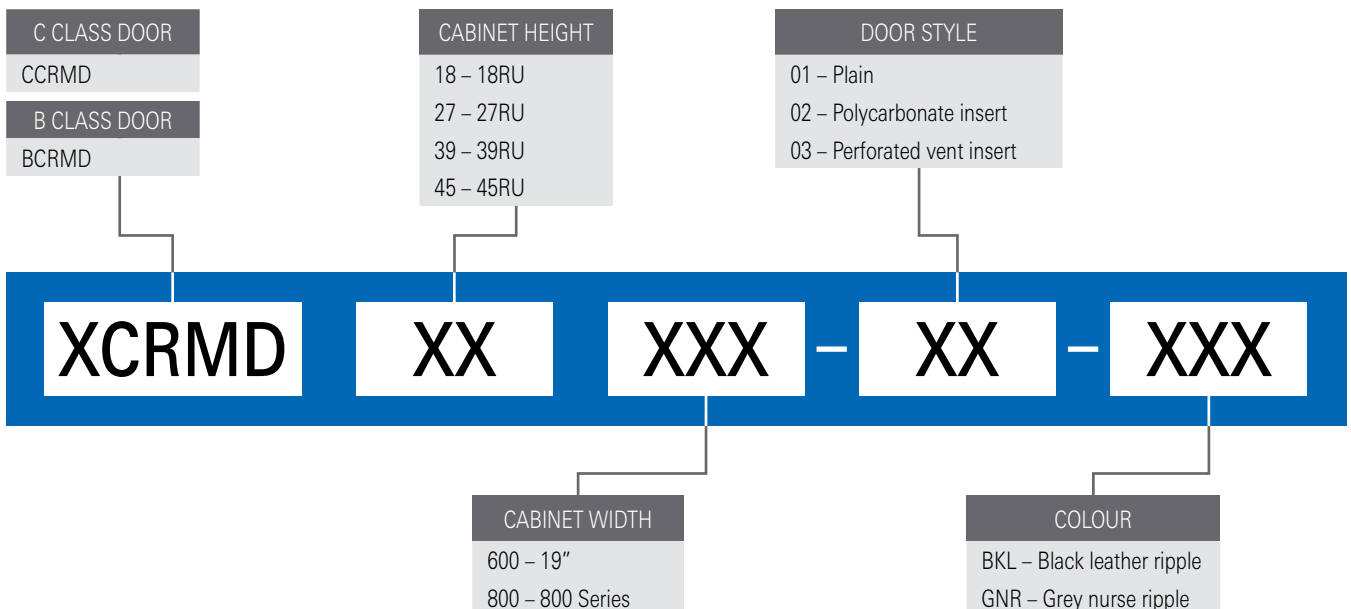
C CLASS DOOR
CCRMD

B CLASS DOOR
BCRMD

CABINET HEIGHT
18 – 18RU
27 – 27RU
39 – 39RU
45 – 45RU

DOOR STYLE
01 – Plain
02 – Polycarbonate insert
03 – Perforated vent insert

XCRMD XX XXX – XX – XXX

CABINET WIDTH
600 – 19”
800 – 800 Series

COLOUR
BKL – Black leather ripple
GNR – Grey nurse ripple